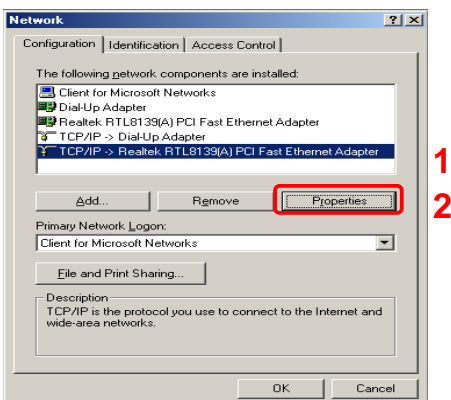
Network

? X

Configuration | Identification | Access Control

The following network components are installed:

Client for Microsoft Networks
Dial-Up Adapter
Realtek RTL8139(A) PCI Fast Ethernet Adapter
TCP/IP -> Dial-Up Adapter
TCP/IP -> Realtek RTL8139(A) PCI Fast Ethernet Adapter

1

Add... | Remove | Properties

2

Primary Network Logon:

Client for Microsoft Networks

File and Print Sharing...

Description
TCP/IP is the protocol you use to connect to the Internet and wide-area networks.

OK | Cancel